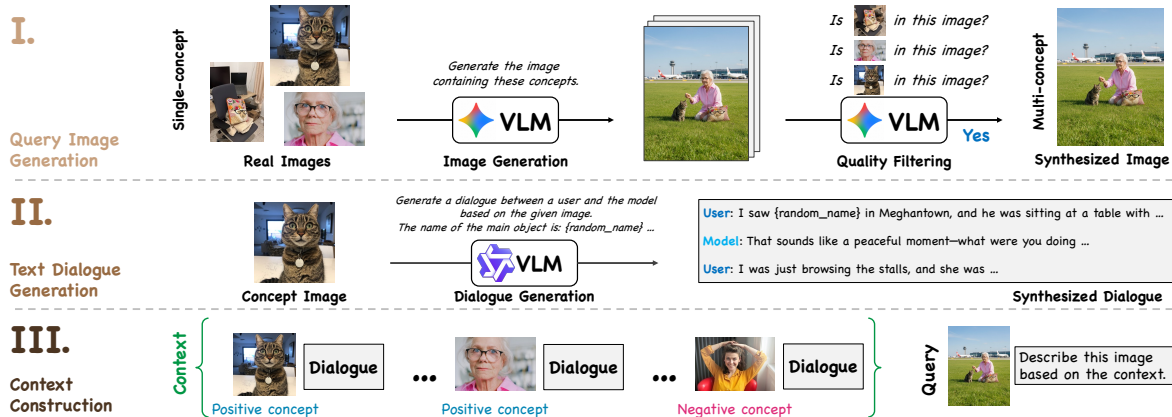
I.

Query Image Generation

Single-concept

Real Images

Generate the image containing these concepts.

VLM

Image Generation

Is in this image?

Is in this image?

Is in this image?

VLM

Yes

Quality Filtering

Multi-concept

Synthesized Image

II.

Text Dialogue Generation

Concept Image

Generate a dialogue between a user and the model based on the given image. The name of the main object is: {random_name} ...

VLM

Dialogue Generation

User: I saw {random_name} in Meghantown, and he was sitting at a table with ...

Model: That sounds like a peaceful moment—what were you doing ...

User: I was just browsing the stalls, and she was ...

Synthesized Dialogue

III.

Context Construction

Context

Dialogue

...

Dialogue

...

Dialogue

Positive concept

Positive concept

Negative concept

Query

Describe this image based on the context.